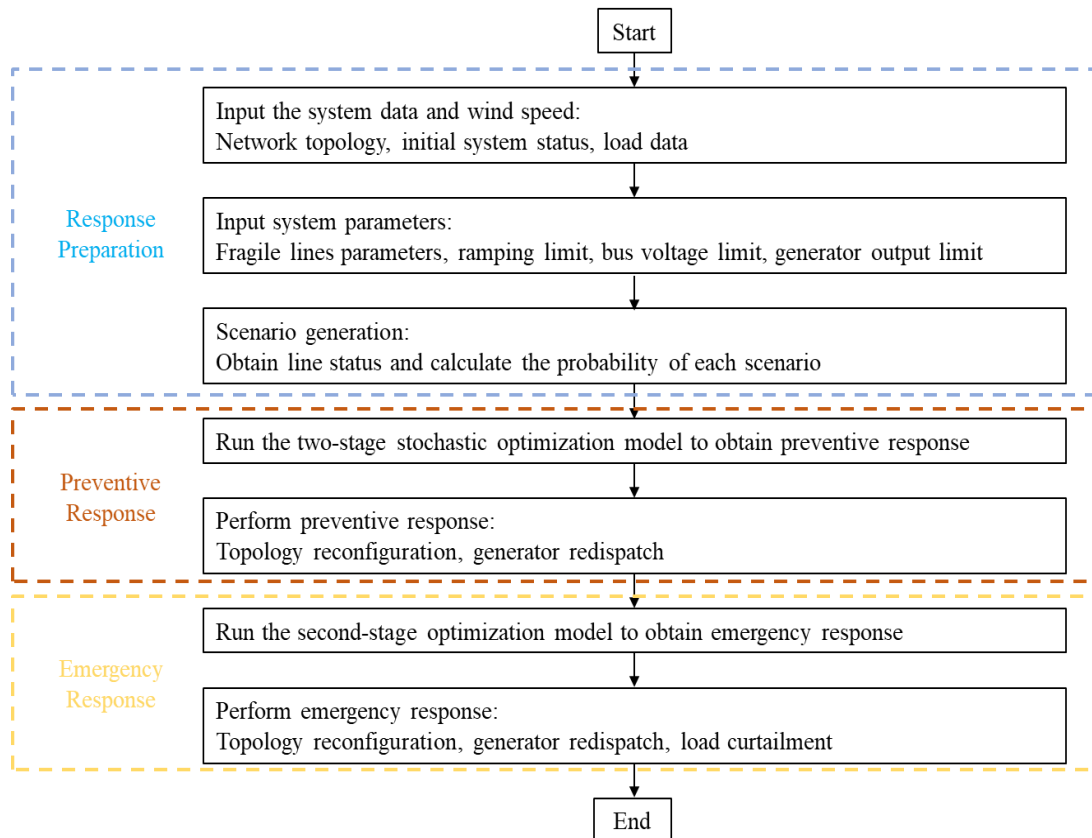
Start

Response Preparation

Input the system data and wind speed:
Network topology, initial system status, load data

Input system parameters:
Fragile lines parameters, ramping limit, bus voltage limit, generator output limit

Scenario generation:
Obtain line status and calculate the probability of each scenario

Preventive Response

Run the two-stage stochastic optimization model to obtain preventive response

Perform preventive response:
Topology reconfiguration, generator redispatch

Emergency Response

Run the second-stage optimization model to obtain emergency response

Perform emergency response:
Topology reconfiguration, generator redispatch, load curtailment

End